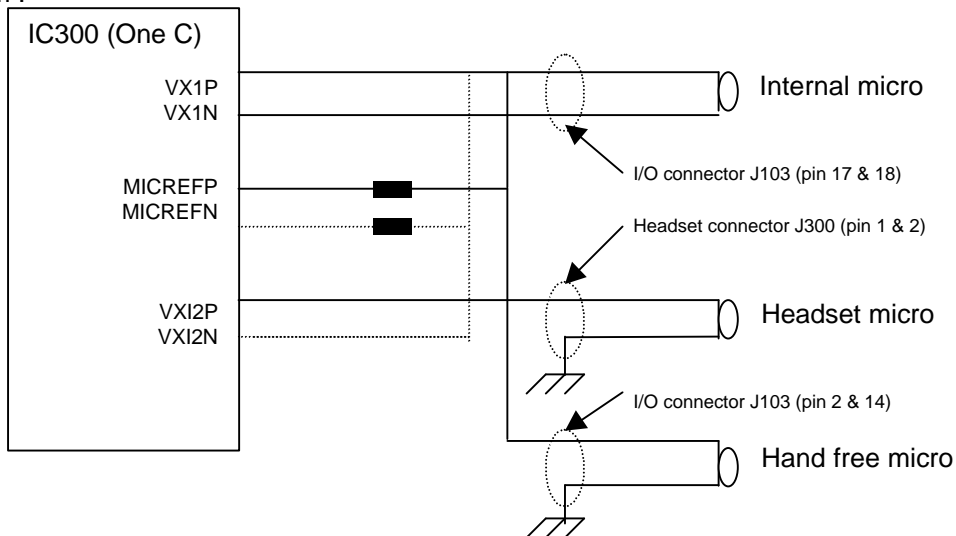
IC300 (One C)

VX1P
VX1N

MICREFP
MICREFN

VXI2P
VXI2N

Internal micro

I/O connector J103 (pin 17 & 18)

Headset connector J300 (pin 1 & 2)

Headset micro

I/O connector J103 (pin 2 & 14)

Hand free micro